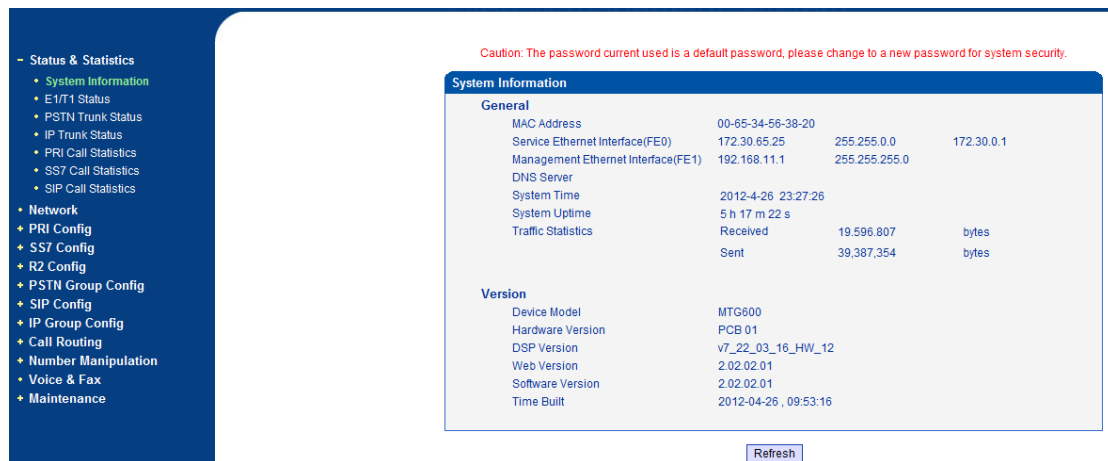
- Status & Statistics
• System Information
• E1/T1 Status
• PSTN Trunk Status
• IP Trunk Status
• PRI Call Statistics
• SS7 Call Statistics
• SIP Call Statistics
• Network
+ PRI Config
+ SS7 Config
+ R2 Config
+ PSTN Group Config
+ SIP Config
+ IP Group Config
+ Call Routing
+ Number Manipulation
• Voice & Fax
+ Maintenance

Caution: The password current used is a default password, please change to a new password for system security.

System Information

General

| | | | |
|---|---|---|---|
| MAC Address | 00-65-34-56-38-20 | | |
| Service Ethernet Interface(FE0) | 172.30.65.25 | 255.255.0.0 | 172.30.0.1 |
| Management Ethernet Interface(FE1) | 192.168.11.1 | 255.255.255.0 | |
| DNS Server | | | |
| System Time | 2012-4-26 23:27:26 | | |
| System Uptime | 5 h 17 m 22 s | | |
| Traffic Statistics | Received | 19.596.807 | bytes |
| | Sent | 39,387,354 | bytes |

Version

| | |
|---|---|
| Device Model | MTG600 |
| Hardware Version | PCB 01 |
| DSP Version | v7_22_03_16_HW_12 |
| Web Version | 2.02.02.01 |
| Software Version | 2.02.02.01 |
| Time Built | 2012-04-26 , 09:53:16 |

Refresh